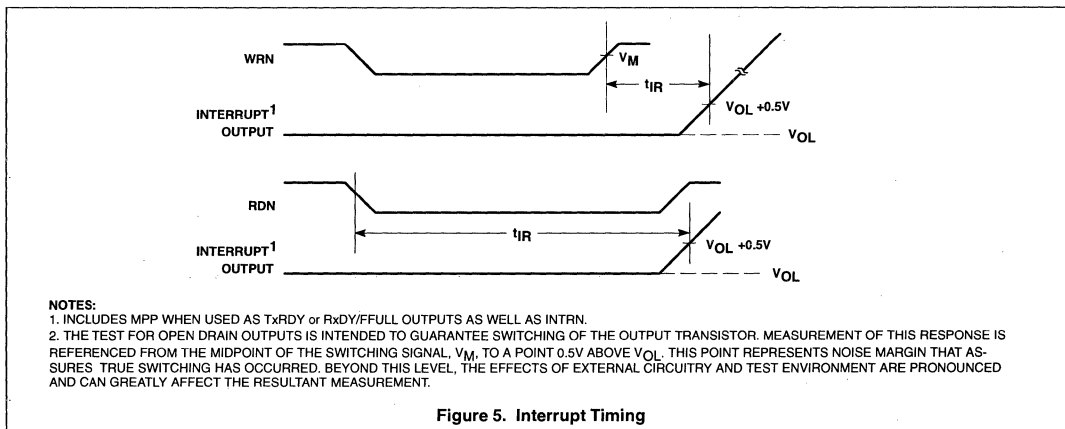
WRN

$V_M$

$t_{IR}$

INTERRUPT$^1$
OUTPUT

$V_{OL}$ +0.5V

$V_{OL}$

RDN

$t_{IR}$

INTERRUPT$^1$
OUTPUT

$V_{OL}$ +0.5V

$V_{OL}$

NOTES:
1. INCLUDES MPP WHEN USED AS TxRDY or RxDY/FFULL OUTPUTS AS WELL AS INTRN.
2. THE TEST FOR OPEN DRAIN OUTPUTS IS INTENDED TO GUARANTEE SWITCHING OF THE OUTPUT TRANSISTOR. MEASUREMENT OF THIS RESPONSE IS REFERENCED FROM THE MIDPOINT OF THE SWITCHING SIGNAL, $V_M$, TO A POINT 0.5V ABOVE $V_{OL}$. THIS POINT REPRESENTS NOISE MARGIN THAT ASSURES TRUE SWITCHING HAS OCCURRED. BEYOND THIS LEVEL, THE EFFECTS OF EXTERNAL CIRCUITRY AND TEST ENVIRONMENT ARE PRONOUNCED AND CAN GREATLY AFFECT THE RESULTANT MEASUREMENT.

Figure 5. Interrupt Timing